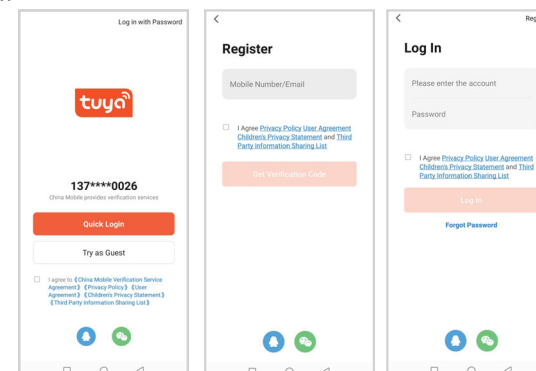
Log in with Password

tuya

137****0026

China Mobile provides verification services

Quick Login

Try as Guest

I agree to《China Mobile Verification Service Agreement》《Privacy Policy》《User Agreement》《Children's Privacy Statement》《Third Party Information Sharing List》

<

Register

Mobile Number/Email

I Agree Privacy Policy User Agreement Children's Privacy Statement and Third Party Information Sharing List

Get Verification Code

<

Reg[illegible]

Log In

Please enter the account

Password

I Agree Privacy Policy User Agreement Children's Privacy Statement and Third Party Information Sharing List

Log In

Forgot Password